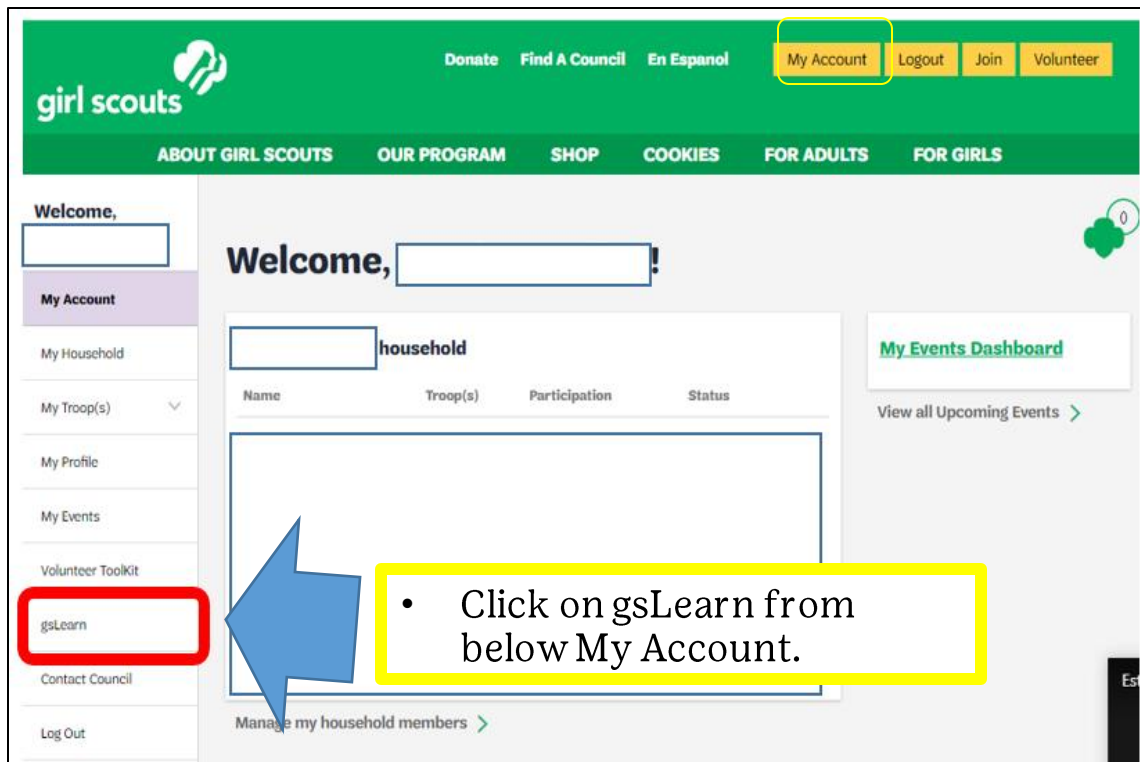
girl scouts

Donate Find A Council En Espanol My Account Logout Join Volunteer

ABOUT GIRL SCOUTS OUR PROGRAM SHOP COOKIES FOR ADULTS FOR GIRLS

Welcome,

My Account

My Household

My Troop(s)

My Profile

My Events

Volunteer ToolKit

gsLearn

Contact Council

Log Out

Welcome, !

0

household

Name Troop(s) Participation Status

Manage my household members

My Events Dashboard

View all Upcoming Events

• Click on gsLearn from below My Account.

Es